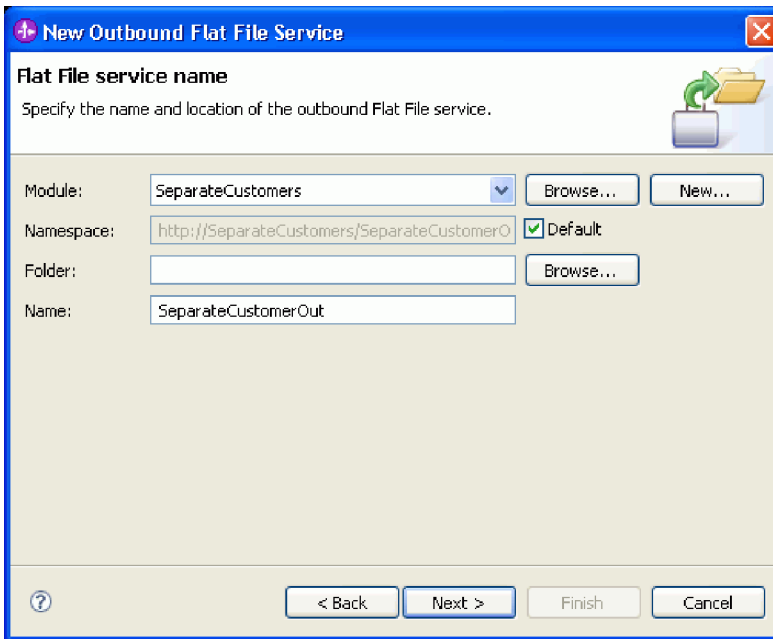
New Outbound Flat File Service

Flat File service name

Specify the name and location of the outbound Flat File service.

Module: SeparateCustomers Browse... New...

Namespace: http://SeparateCustomers/SeparateCustomerO Default

Folder: Browse...

Name: SeparateCustomerOut

?

< Back Next > Finish Cancel